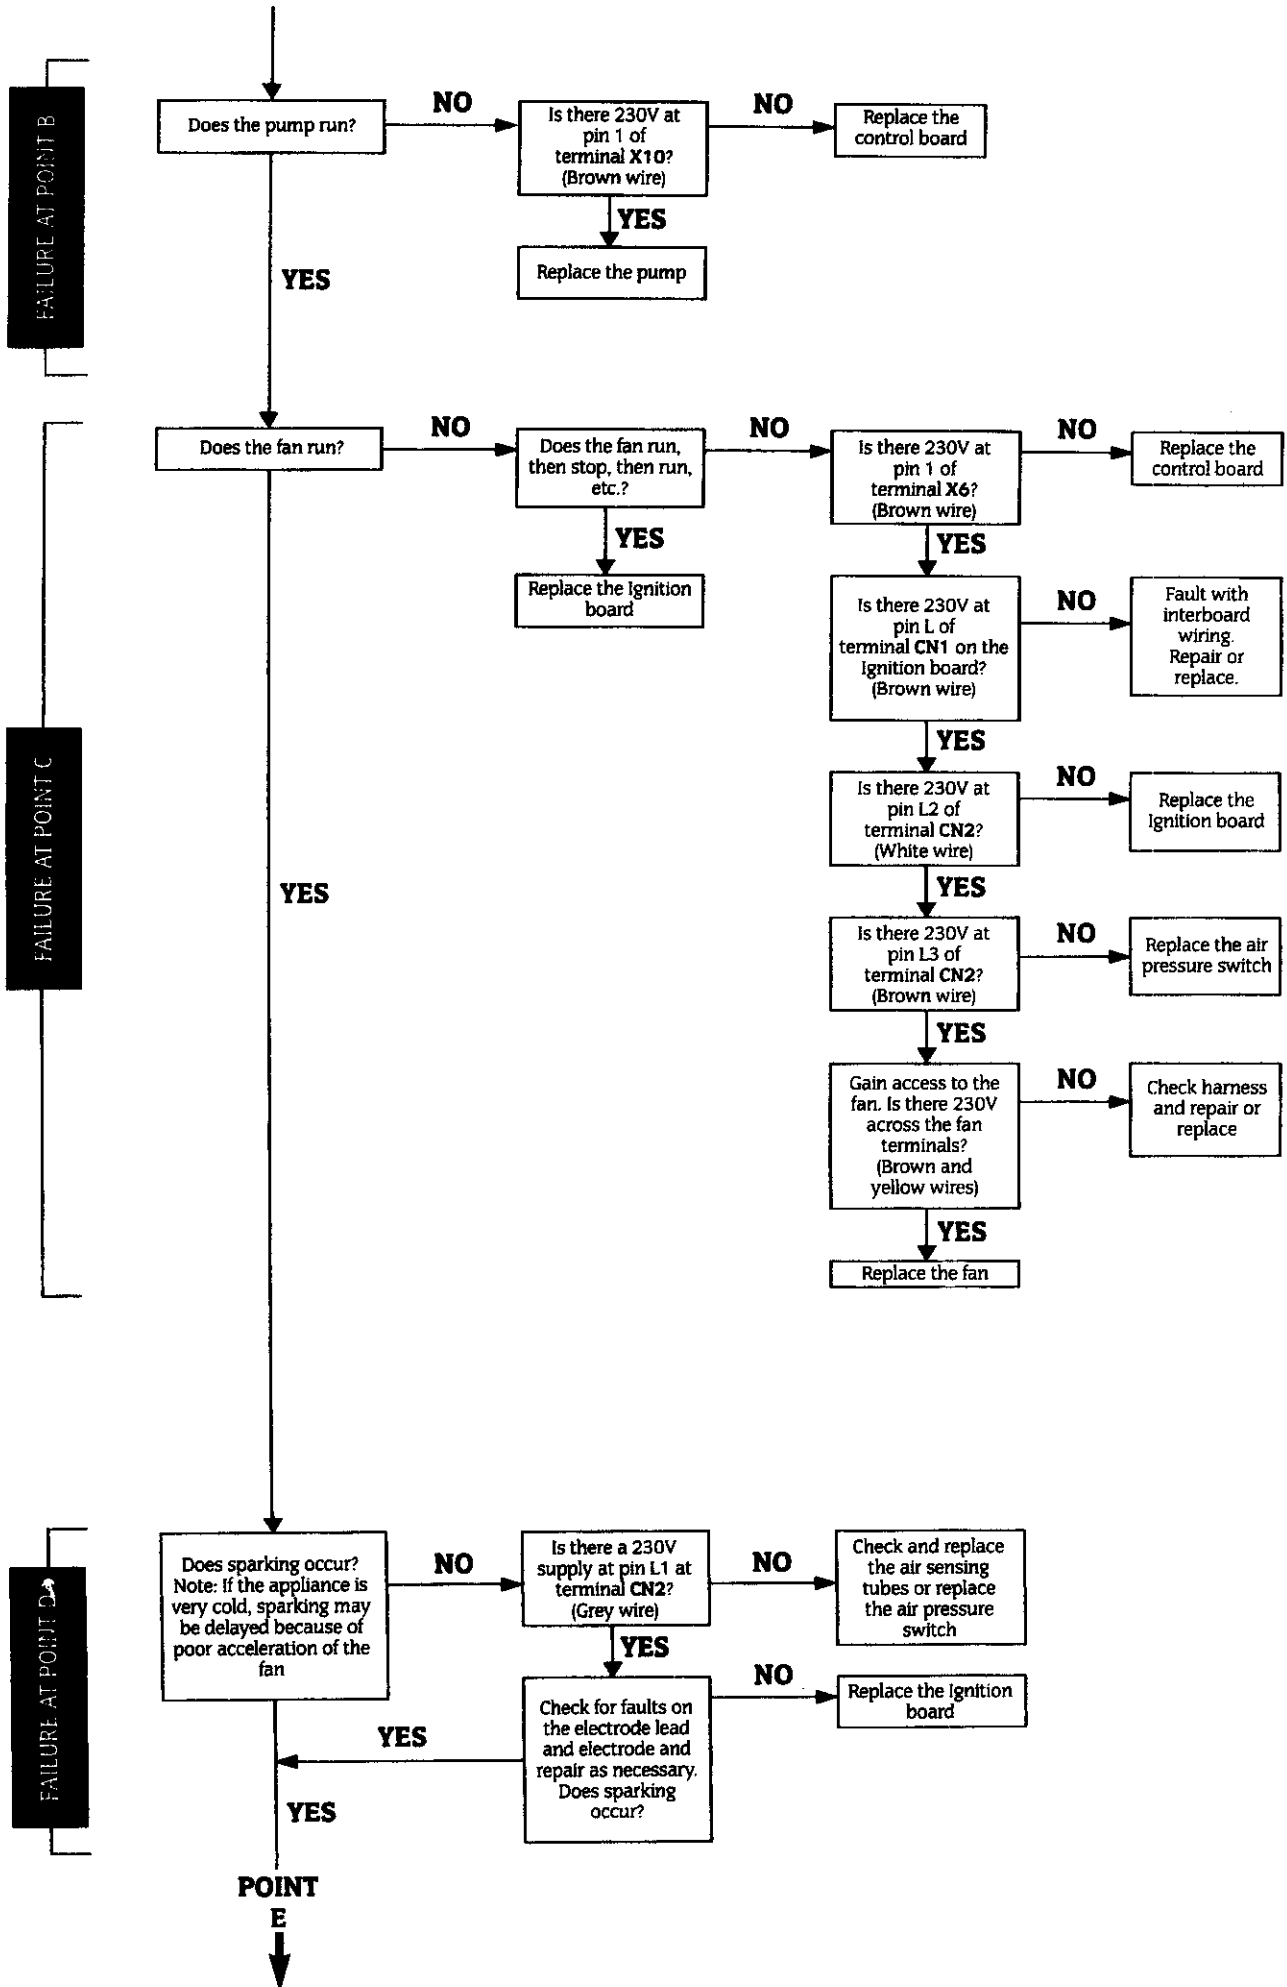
FAILURE AT POINT B

Does the pump run?

NO

Is there 230V at pin 1 of terminal X10? (Brown wire)

NO

Replace the control board

YES

Replace the pump

YES

FAILURE AT POINT C

Does the fan run?

NO

Does the fan run, then stop, then run, etc.?

NO

Is there 230V at pin 1 of terminal X6? (Brown wire)

NO

Replace the control board

YES

Replace the Ignition board

YES

Is there 230V at pin L of terminal CN1 on the Ignition board? (Brown wire)

NO

Fault with interboard wiring. Repair or replace.

YES

Is there 230V at pin L2 of terminal CN2? (White wire)

NO

Replace the Ignition board

YES

YES

Is there 230V at pin L3 of terminal CN2? (Brown wire)

NO

Replace the air pressure switch

YES

Gain access to the fan. Is there 230V across the fan terminals? (Brown and yellow wires)

NO

Check harness and repair or replace

YES

Replace the fan

FAILURE AT POINT D

Does sparking occur? Note: If the appliance is very cold, sparking may be delayed because of poor acceleration of the fan

NO

Is there a 230V supply at pin L1 at terminal CN2? (Grey wire)

NO

Check and replace the air sensing tubes or replace the air pressure switch

YES

NO

Replace the Ignition board

YES

Check for faults on the electrode lead and electrode and repair as necessary. Does sparking occur?

YES

POINT E